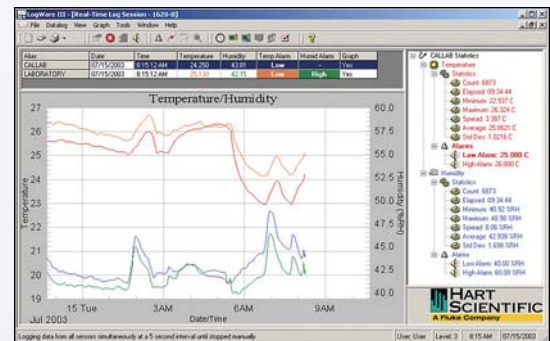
LogWare III - [Real-Time Log Session - 1620-0]

File Datalog View Graph Tools Window Help

| Alias | Date | Time | Temperature | Humidity | Temp Alarm | Humid Alarm | Graph |
|---|---|---|---|---|---|---|---|
| CALLAB | 07/15/2003 | 8:15:12 AM | 24.250 | 43.81 | Low | | Yes |
| LABORATORY | 07/15/2003 | 8:15:12 AM | 25.130 | 42.15 | Low | High | Yes |

Temperature/Humidity

Temperature

Humidity (%RH)

27 26 25 24 23 22 21 20 19

60.0 57.5 55.0 52.5 50.0 47.5 45.0 42.5 40.0

15 Tue 3AM 6AM 9AM

Jul 2003 Date/Time

CALLAB Statistics
Temperature
Statistics
Count: 6873
Elapsed: 09:34:44
Minimum: 22.937 C
Maximum: 26.324 C
Spread: 3.387 C
Average: 25.0621 C
Std Dev: 1.0216 C
Alarms
Low Alarm: 25.000 C
High Alarm: 28.000 C
Humidity
Statistics
Count: 6873
Elapsed: 09:34:44
Minimum: 40.92 %RH
Maximum: 46.98 %RH
Spread: 6.06 %RH
Average: 42.938 %RH
Std Dev: 1.698 %RH
Alarms
Low Alarm: 40.00 %RH
High Alarm: 60.00 %RH

HART SCIENTIFIC
A Fluke Company

Logging data from all sensors simultaneously at a 5 second interval until stopped manually

User: User Level 3 8:15 AM 07/15/2003